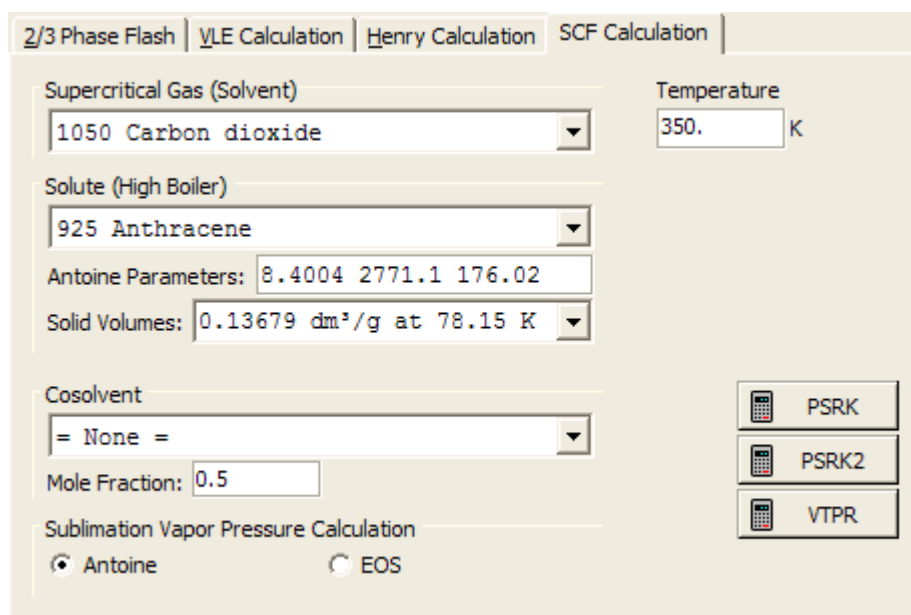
2/3 Phase Flash | VLE Calculation | Henry Calculation | SCF Calculation

Supercritical Gas (Solvent)
1050 Carbon dioxide

Temperature
350. K

Solute (High Boiler)
925 Anthracene

Antoine Parameters: 8.4004 2771.1 176.02

Solid Volumes: 0.13679 dm³/g at 78.15 K

Cosolvent
= None =

Mole Fraction: 0.5

PSRK
PSRK2
VTPR

Sublimation Vapor Pressure Calculation
Antoine
EOS